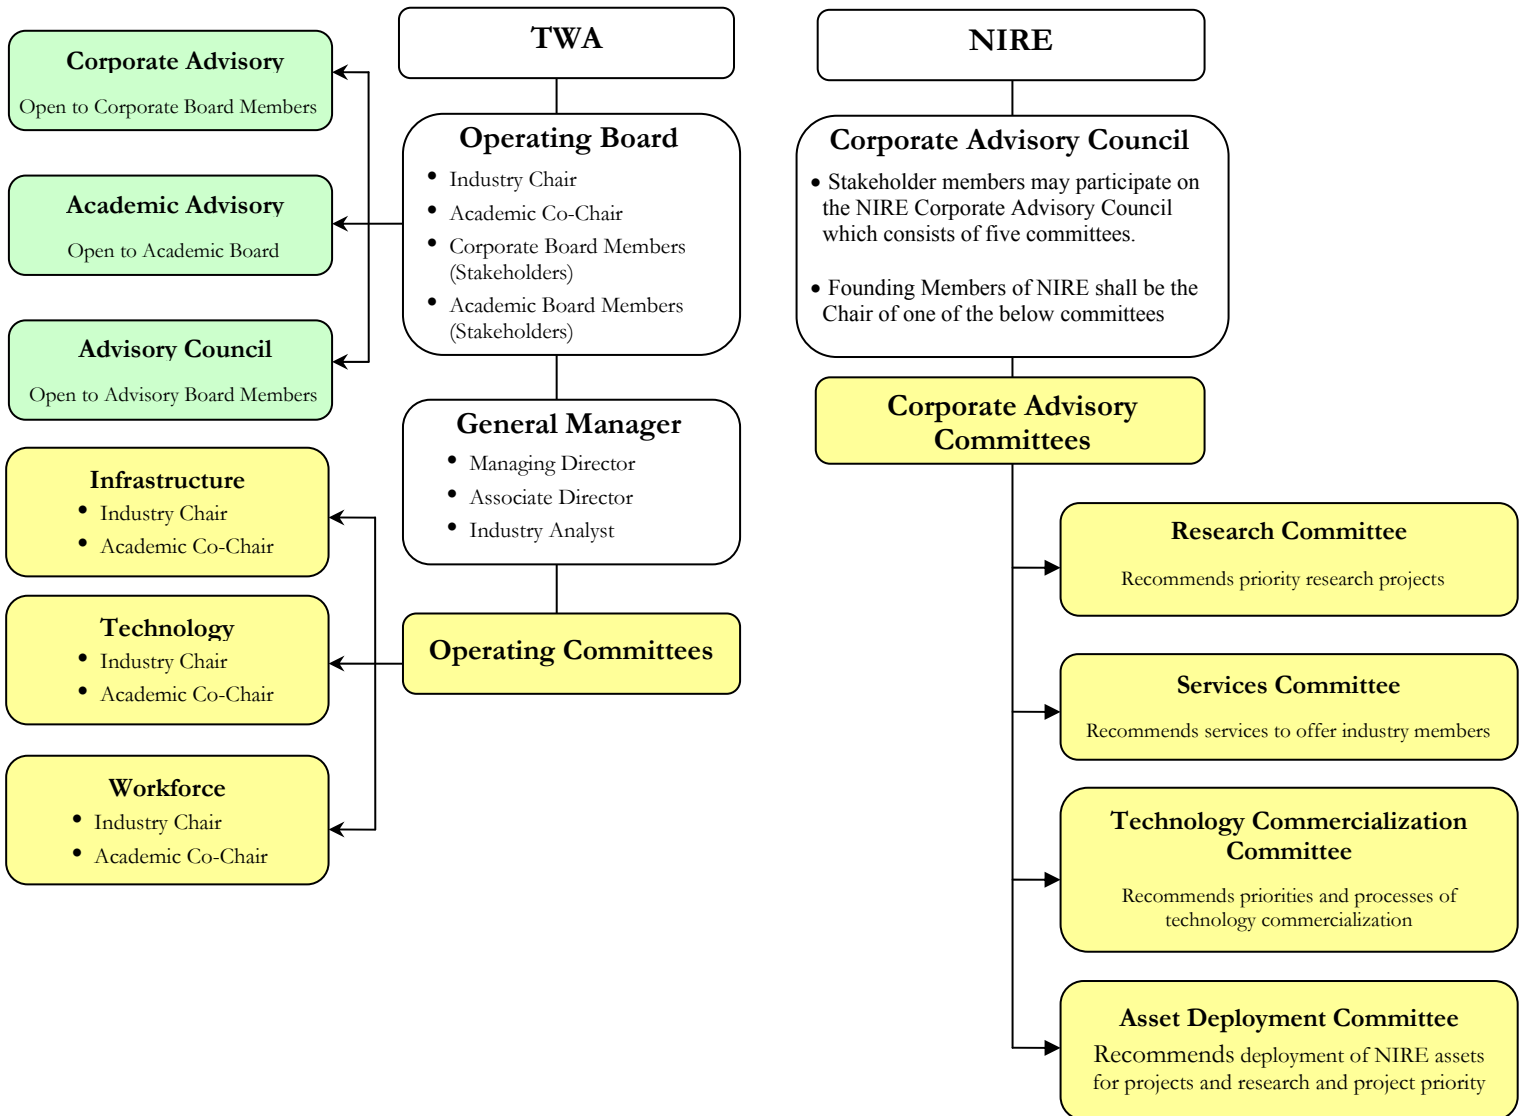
TWA

Operating Board
- Industry Chair
- Academic Co-Chair
- Corporate Board Members (Stakeholders)
- Academic Board Members (Stakeholders)

General Manager
- Managing Director
- Associate Director
- Industry Analyst

Operating Committees

Corporate Advisory
Open to Corporate Board Members

Academic Advisory
Open to Academic Board

Advisory Council
Open to Advisory Board Members

Infrastructure
- Industry Chair
- Academic Co-Chair

Technology
- Industry Chair
- Academic Co-Chair

Workforce
- Industry Chair
- Academic Co-Chair

NIRE

Corporate Advisory Council
- Stakeholder members may participate on the NIRE Corporate Advisory Council which consists of five committees.
- Founding Members of NIRE shall be the Chair of one of the below committees

Corporate Advisory Committees

Research Committee
Recommends priority research projects

Services Committee
Recommends services to offer industry members

Technology Commercialization Committee
Recommends priorities and processes of technology commercialization

Asset Deployment Committee
Recommends deployment of NIRE assets for projects and research and project priority